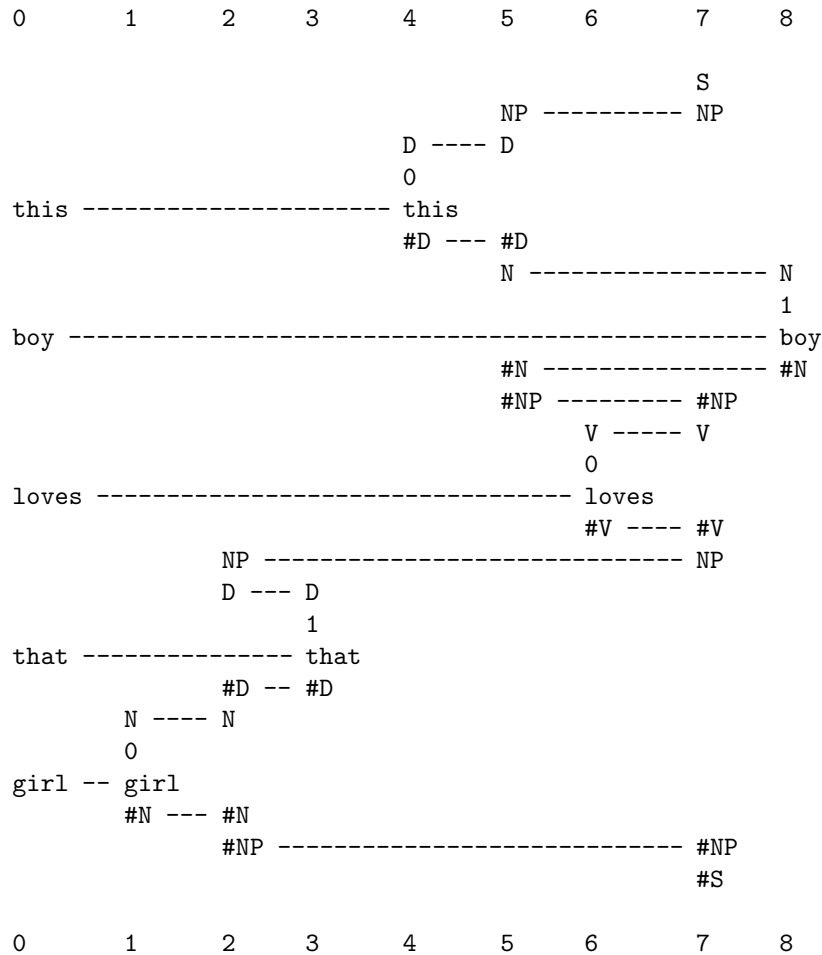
0 1 2 3 4 5 6 7 8

S
NP ---------- NP
D ---- D
0
this ---------------------- this
#D --- #D
N ----------------- N
1
boy ---------------------------------------------- boy
#N ---------------- #N
#NP --------- #NP
V ----- V
0
loves ---------------------------------- loves
#V ---- #V
NP ------------------------------ NP
D --- D
1
that --------------- that
#D -- #D
N ---- N
0
girl -- girl
#N --- #N
#NP ----------------------------- #NP
#S

0 1 2 3 4 5 6 7 8